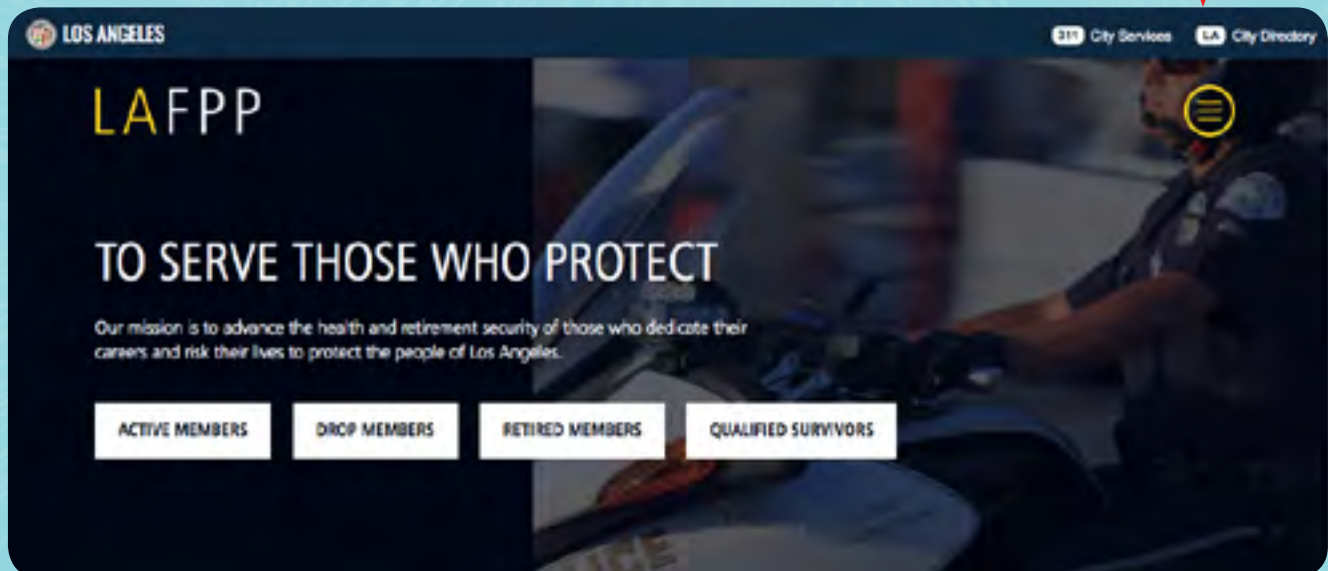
LOS ANGELES

311 City Services LA City Directory

LAFPP

TO SERVE THOSE WHO PROTECT

Our mission is to advance the health and retirement security of those who dedicate their careers and risk their lives to protect the people of Los Angeles.

ACTIVE MEMBERS DROP MEMBERS RETIRED MEMBERS QUALIFIED SURVIVORS